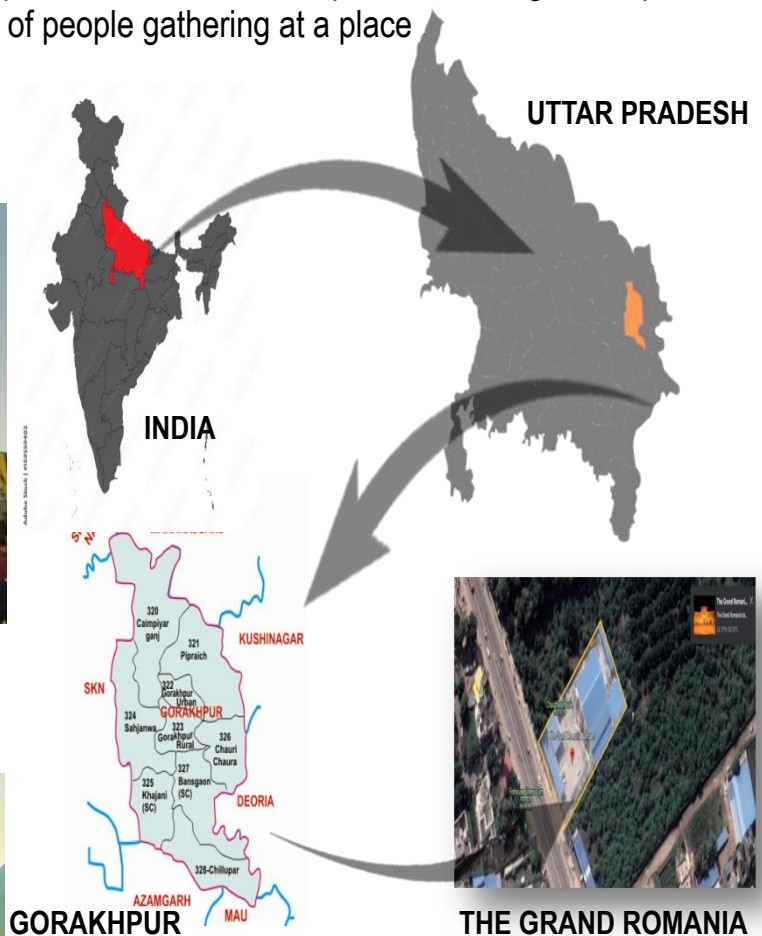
of people gathering at a place

UTTAR PRADESH

INDIA

Adobe Stock | #595559463

320 Caimpiyar ganj

321 Pipraich

KUSHINAGAR

SKN

322 Gorakhpur Urban

GORAKHPUR

324 Sahjanwa

323 Gorakhpur Rural

326 Chauri Chaura

327 Bansgaon (SC)

325 Khajani (SC)

DEORIA

328-Chillupar

AZAMGARH

MAU

GORAKHPUR

The Grand Romania

THE GRAND ROMANIA